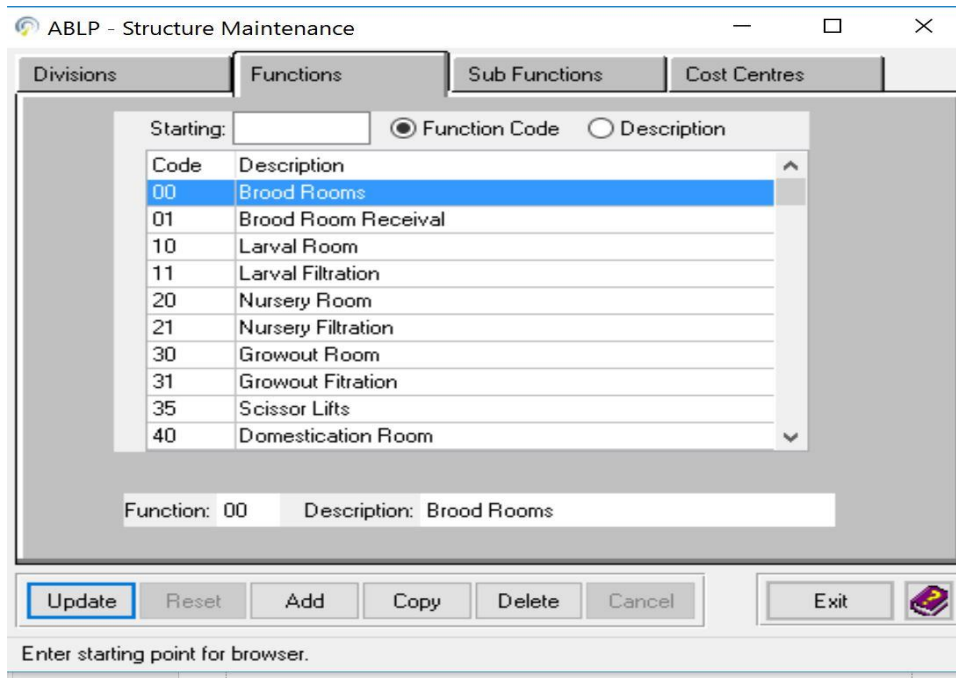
ABLP - Structure Maintenance

Divisions | Functions | Sub Functions | Cost Centres

Starting: Function Code Description

| Code | Description |
|---|---|
| 00 | Brood Rooms |
| 01 | Brood Room Receival |
| 10 | Larval Room |
| 11 | Larval Filtration |
| 20 | Nursery Room |
| 21 | Nursery Filtration |
| 30 | Growout Room |
| 31 | Growout Fitration |
| 35 | Scissor Lifts |
| 40 | Domestication Room |

Function: 00 Description: Brood Rooms

Update Reset Add Copy Delete Cancel Exit

Enter starting point for browser.